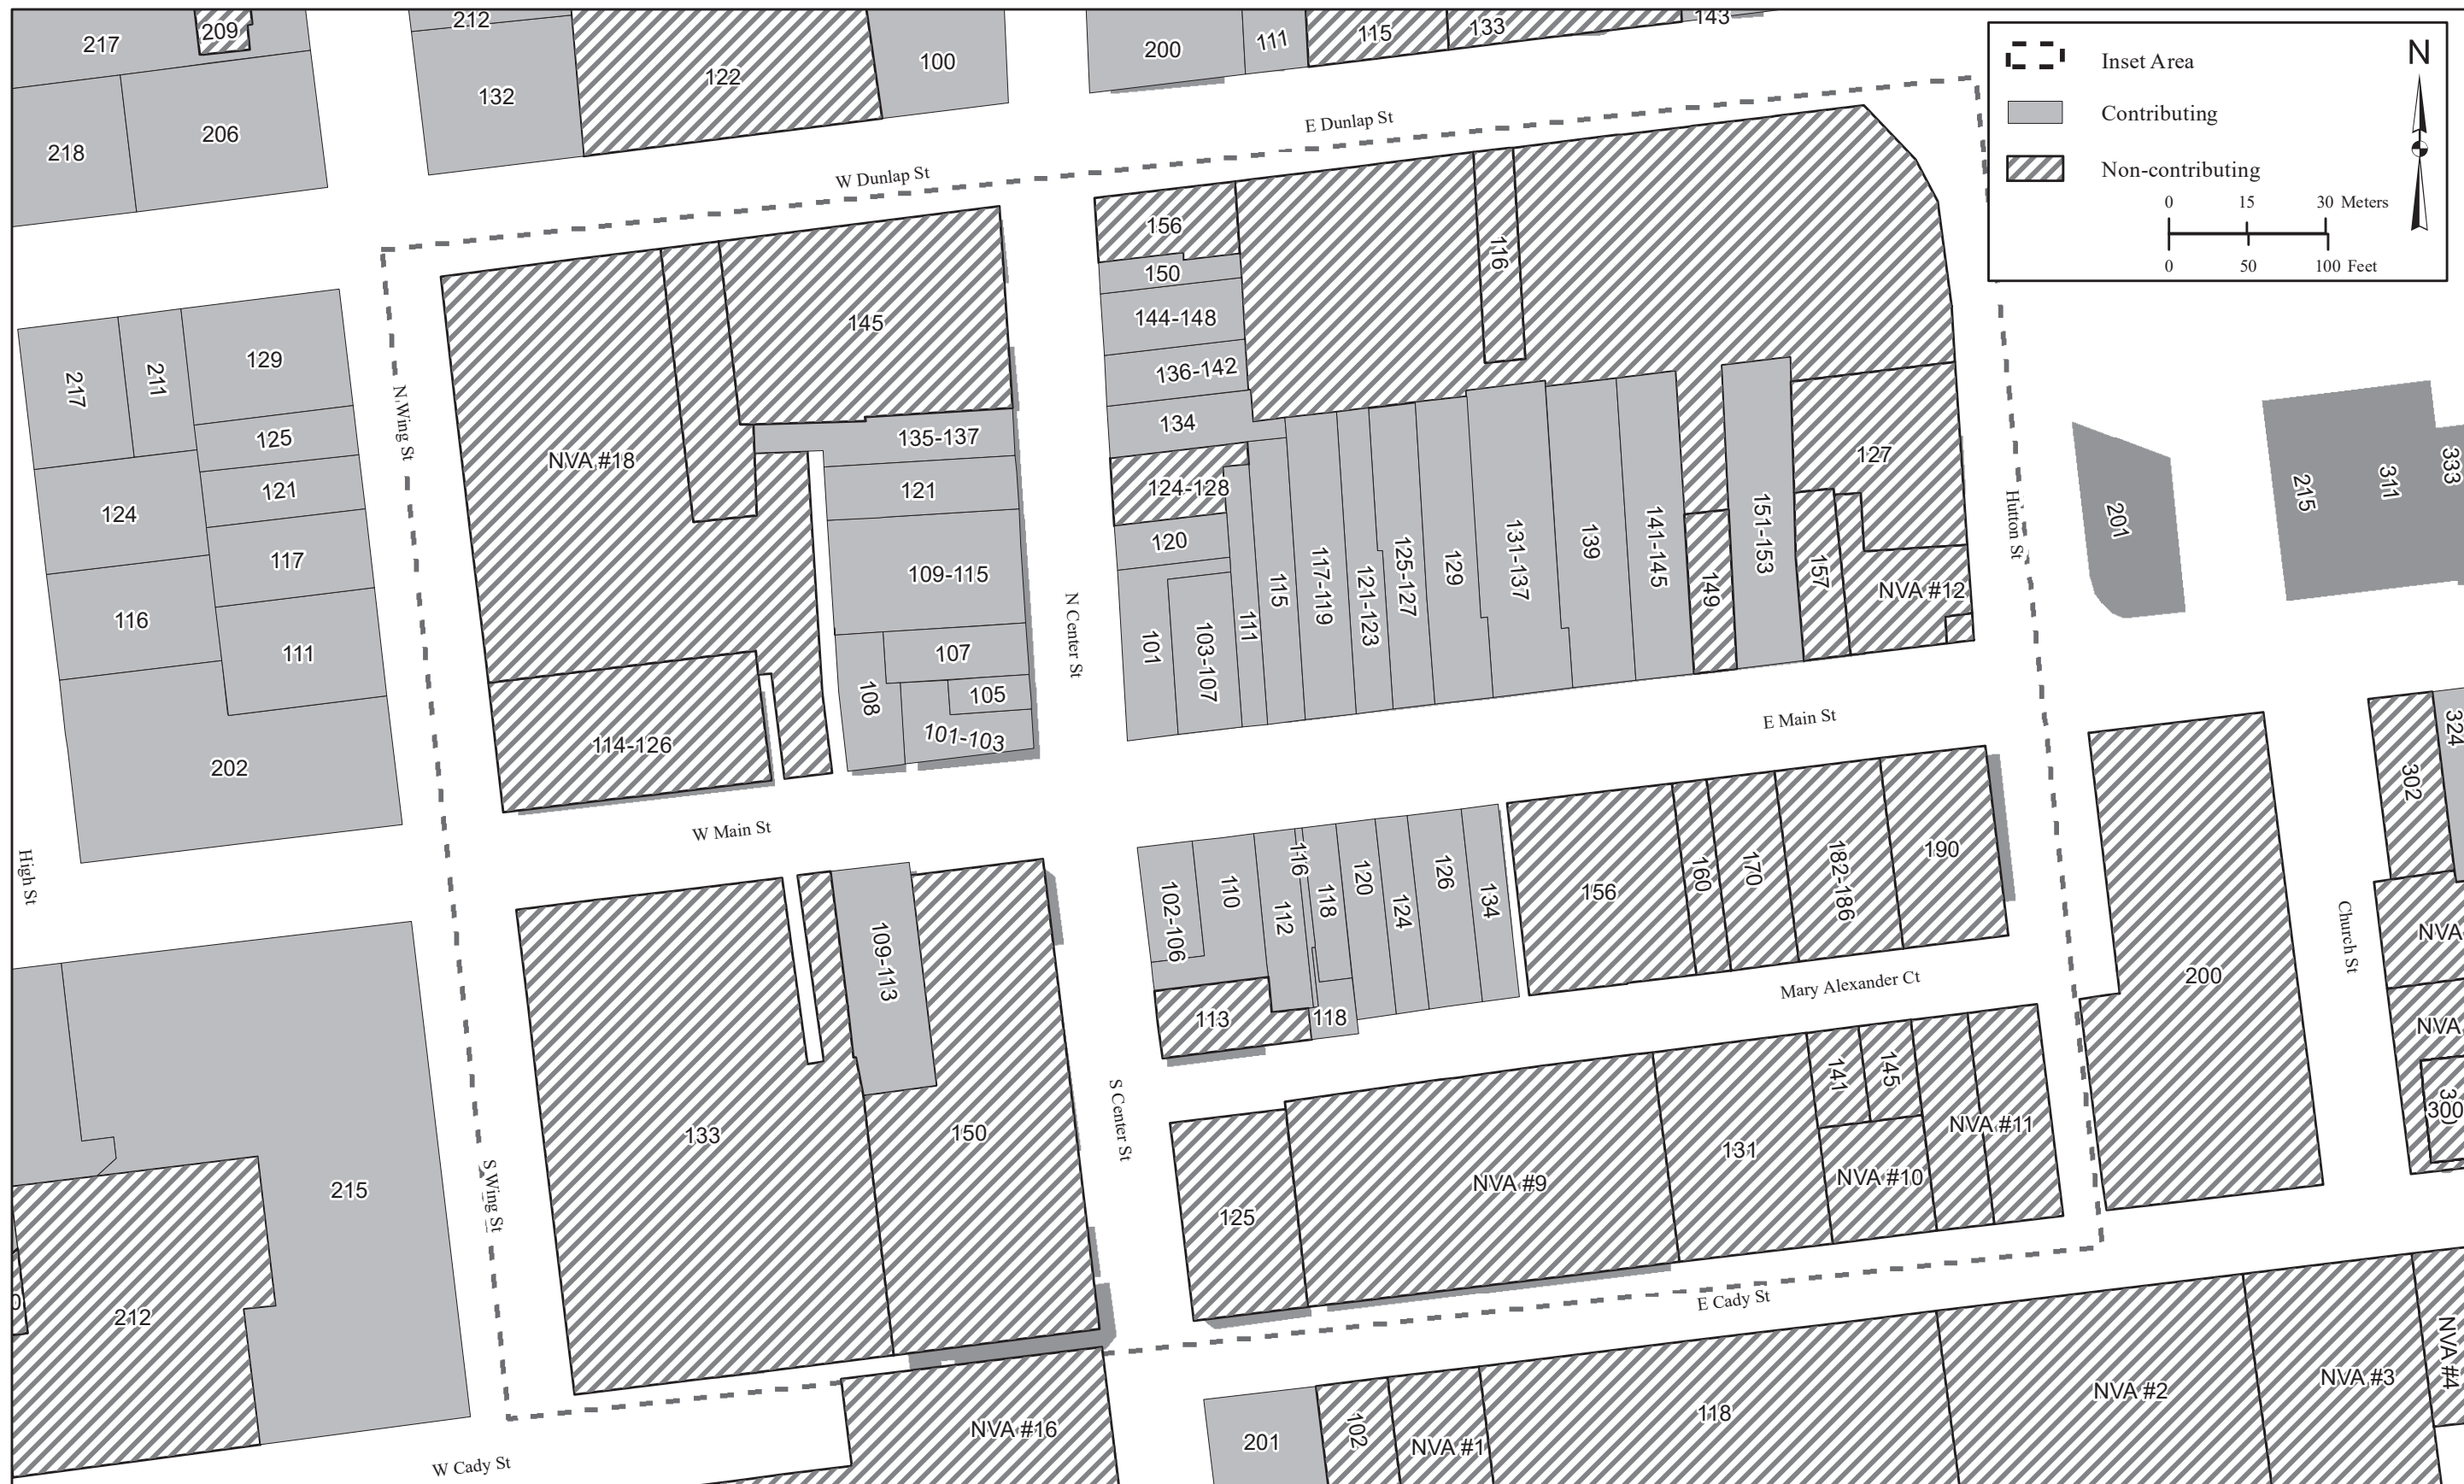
Inset Area
Contributing
Non-contributing
0 15 30 Meters
0 50 100 Feet
N

217
209
212
132
122
100
200
111
115
133
143
218
206
E Dunlap St
W Dunlap St
156
116
150
144-148
136-142
134
124-128
120
101
103-107
111
115
117-119
121-123
125-127
129
131-137
139
141-145
149
151-153
157
127
NVA #12
Hutton St
201
215
311
333
217
211
129
125
121
124
117
116
111
202
N Wing St
NVA #18
145
135-137
121
109-115
107
105
108
101-103
114-126
N Center St
E Main St
W Main St
High St
102-106
110
116
112
118
120
124
126
134
156
160
170
182-186
190
113
118
Mary Alexander Ct
200
324
302
Church St
NVA
NVA
300
133
109-113
150
S Center St
S Wing St
215
212
125
NVA #9
131
141
145
NVA #10
NVA #11
E Cady St
NVA #16
W Cady St
201
102
NVA #1
118
NVA #2
NVA #3
NVA #4